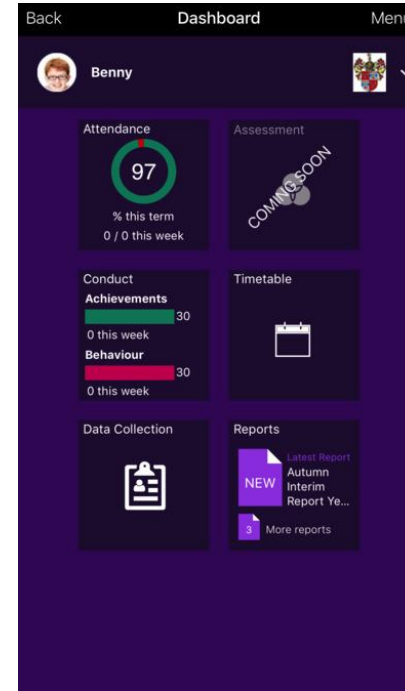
Back
Dashboard
Menu

Benny

Attendance
97
% this term
0 / 0 this week

Assessment
COMING SOON

Conduct
Achievements
30
0 this week
Behaviour
30
0 this week

Timetable

Data Collection

Reports
NEW
Latest Report
Autumn Interim Report Ye...
3
More reports